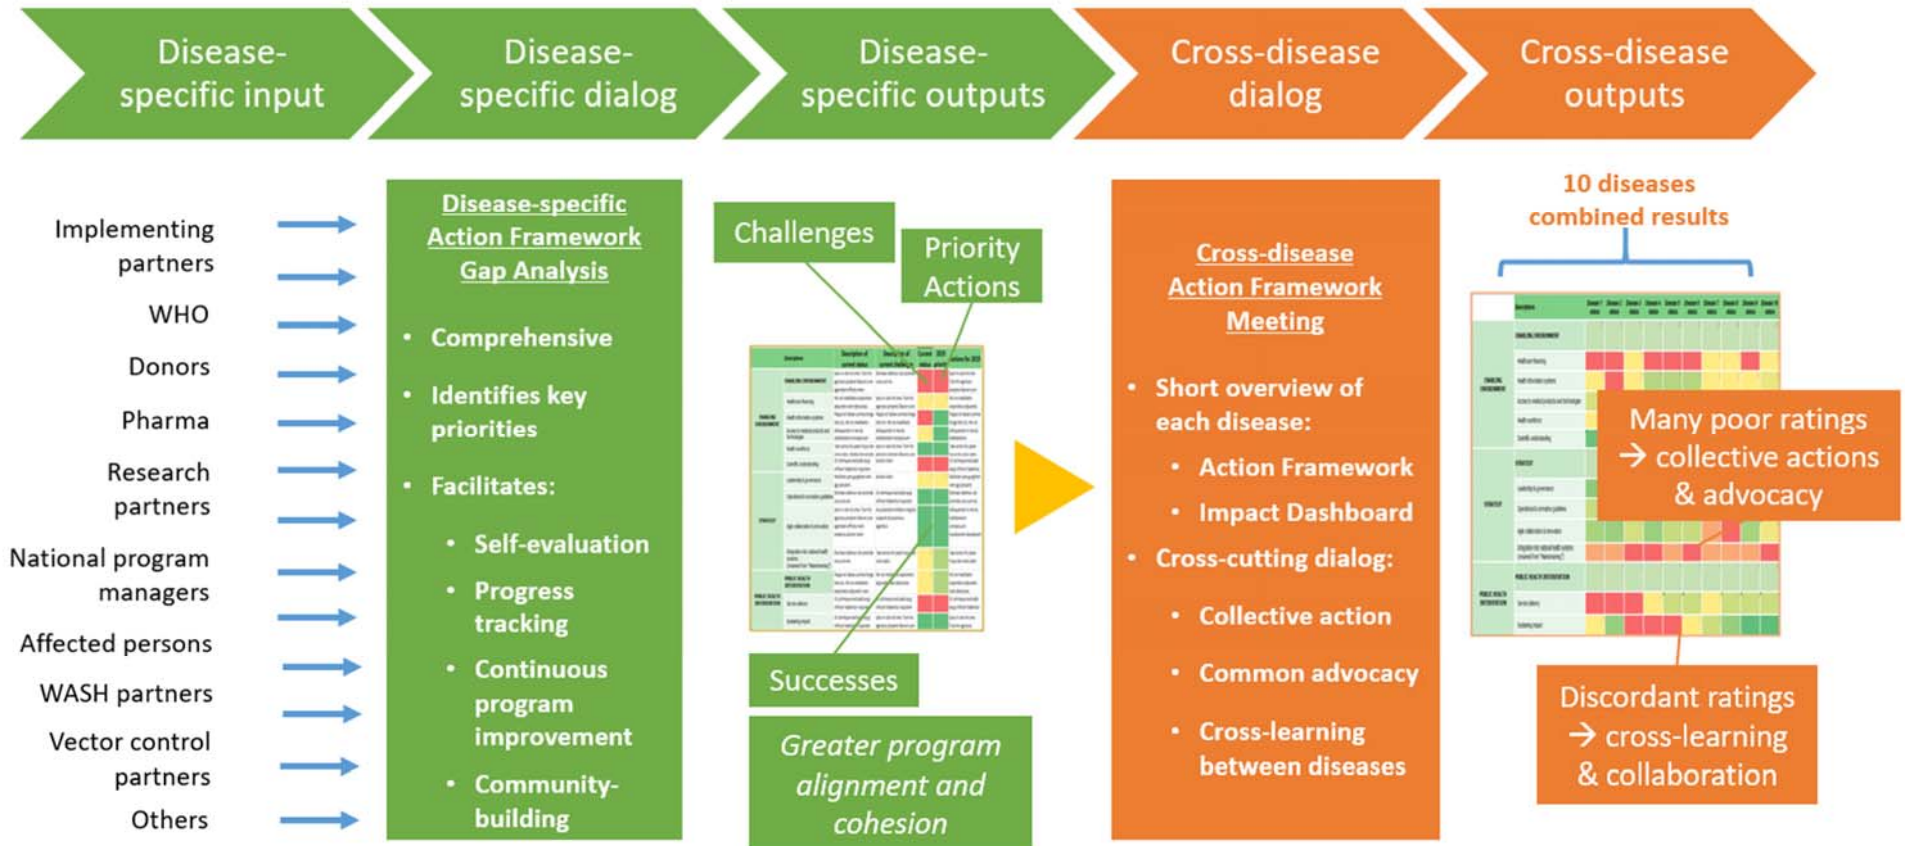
Disease-specific input

Disease-specific dialog

Disease-specific outputs

Cross-disease dialog

Cross-disease outputs

Implementing partners

WHO

Donors

Pharma

Research partners

National program managers

Affected persons

WASH partners

Vector control partners

Others

Disease-specific Action Framework Gap Analysis

• Comprehensive
• Identifies key priorities
• Facilitates:
  • Self-evaluation
  • Progress tracking
  • Continuous program improvement
  • Community-building

Challenges

Priority Actions

Successes

Greater program alignment and cohesion

Cross-disease Action Framework Meeting

• Short overview of each disease:
  • Action Framework
  • Impact Dashboard
• Cross-cutting dialog:
  • Collective action
  • Common advocacy
  • Cross-learning between diseases

10 diseases combined results

Many poor ratings → collective actions & advocacy

Discordant ratings → cross-learning & collaboration